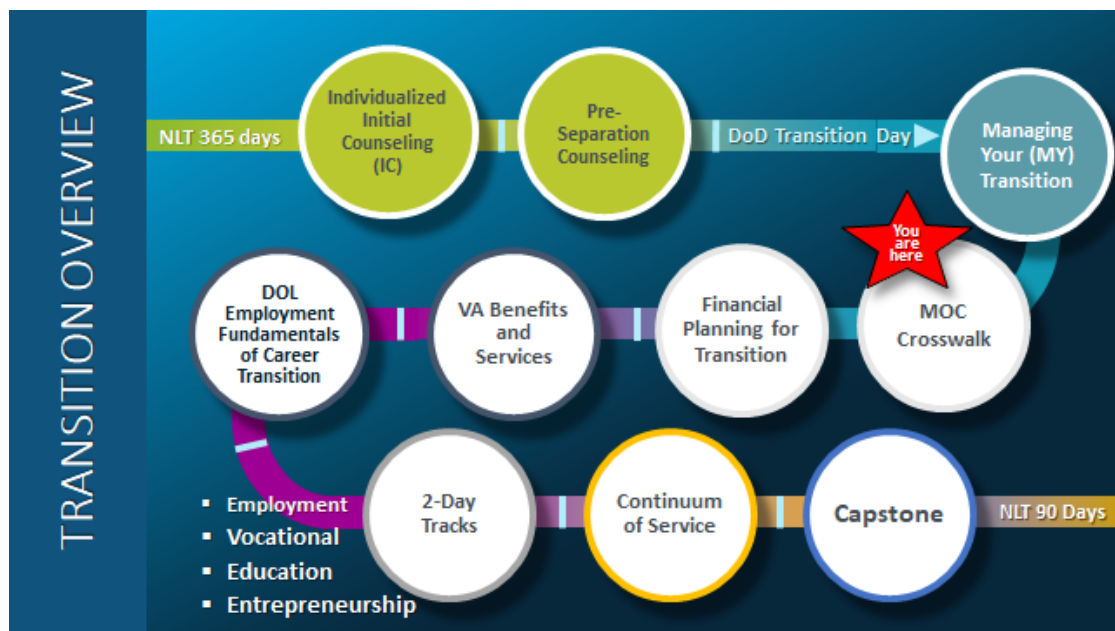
TRANSITION OVERVIEW

NLT 365 days

Individualized Initial Counseling (IC)

Pre-Separation Counseling

DoD Transition Day

Managing Your (MY) Transition

You are here

MOC Crosswalk

Financial Planning for Transition

VA Benefits and Services

DOL Employment Fundamentals of Career Transition

- Employment
- Vocational
- Education
- Entrepreneurship

2-Day Tracks

Continuum of Service

Capstone

NLT 90 Days